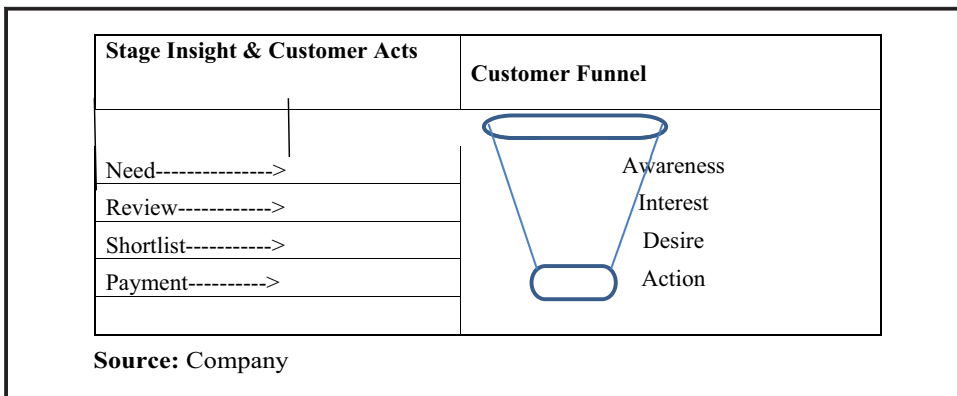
| Stage Insight & Customer Acts | Customer Funnel |
|---|---|
| Need---------------> | Awareness |
| Review------------> | Interest |
| Shortlist-----------> | Desire |
| Payment----------> | Action |
| | |

**Source:** Company